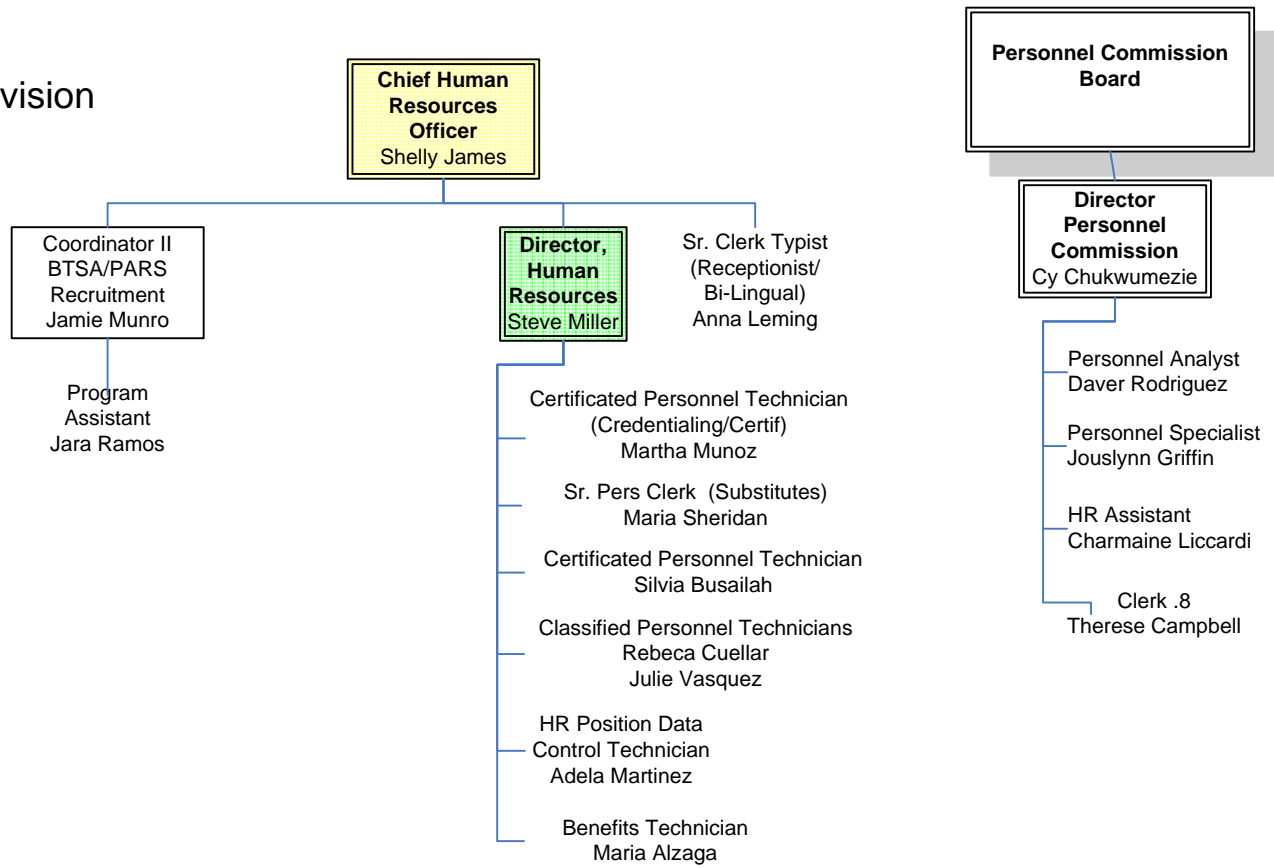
vision

Chief Human Resources Officer
Shelly James

Coordinator II
BTSA/PARS
Recruitment
Jamie Munro

Program
Assistant
Jara Ramos

Director, Human Resources
Steve Miller

Certificated Personnel Technician
(Credentialing/Certif)
Martha Munoz

Sr. Pers Clerk (Substitutes)
Maria Sheridan

Certificated Personnel Technician
Silvia Busailah

Classified Personnel Technicians
Rebeca Cuellar
Julie Vasquez

HR Position Data
Control Technician
Adela Martinez

Benefits Technician
Maria Alzaga

Sr. Clerk Typist
(Receptionist/
Bi-Lingual)
Anna Leming

Personnel Commission Board

Director Personnel Commission
Cy Chukwumezie

Personnel Analyst
Daver Rodriguez

Personnel Specialist
Jouslynn Griffin

HR Assistant
Charmaine Liccardi

Clerk .8
Therese Campbell